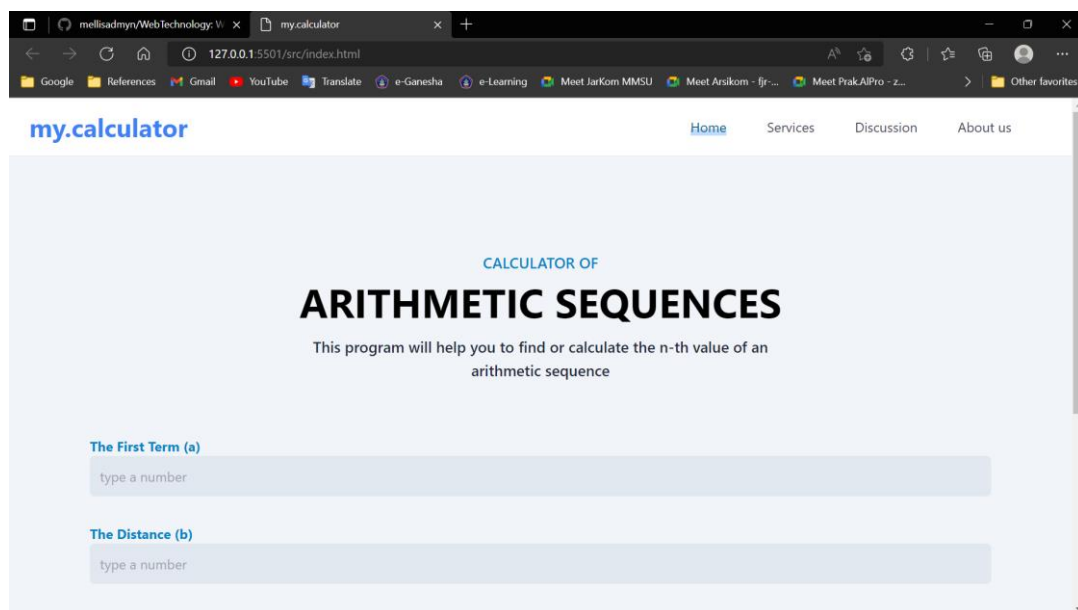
mellisadmyn/WebTechnology: W ×
my.calculator ×
127.0.0.1:5501/src/index.html
Google References Gmail YouTube Translate e-Ganesha e-Learning Meet JarKom MMSU Meet Arsikom - fjr-... Meet Prak.AlPro - z... Other favorites

my.calculator

Home Services Discussion About us

CALCULATOR OF

ARITHMETIC SEQUENCES

This program will help you to find or calculate the n-th value of an arithmetic sequence

The First Term (a)

type a number

The Distance (b)

type a number